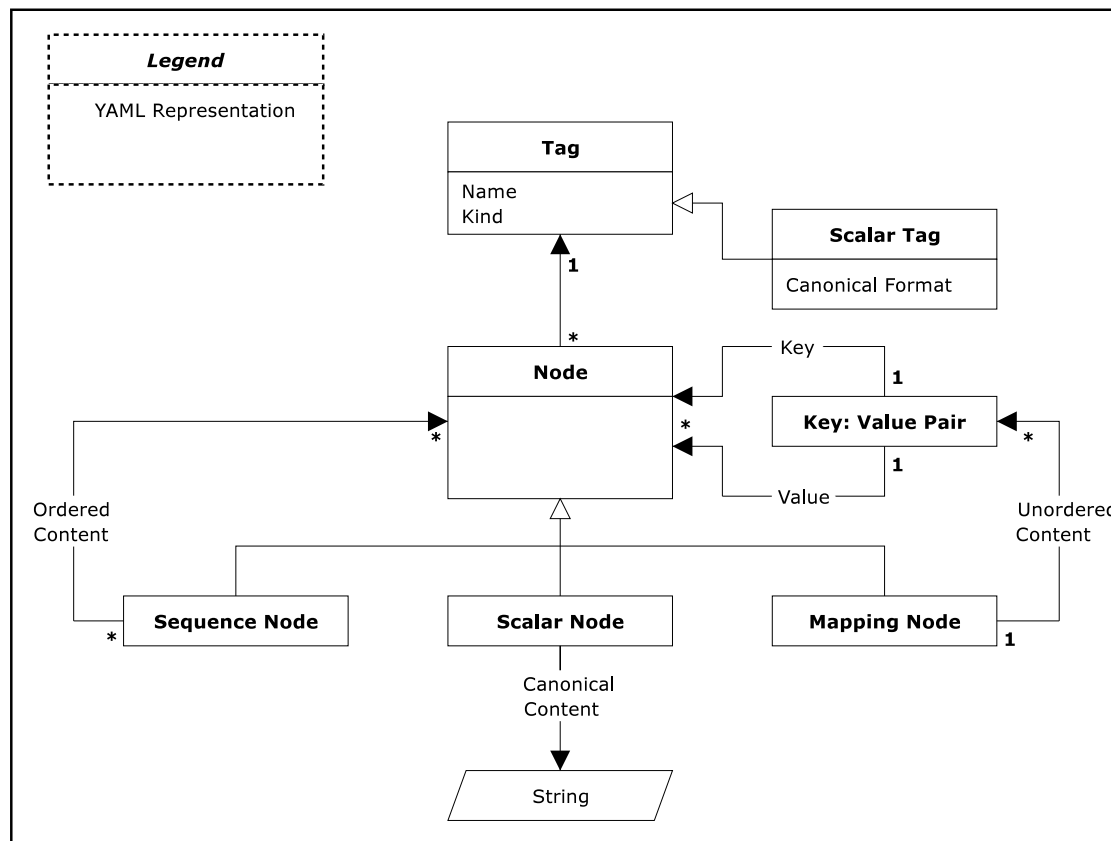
Legend

YAML Representation

Tag

Name
Kind

Scalar Tag

Canonical Format

1

*

Node

Key

1

Key: Value Pair

*

*

*

1

Value

Ordered Content

Unordered Content

Sequence Node

*

Scalar Node

Mapping Node

1

Canonical Content

String